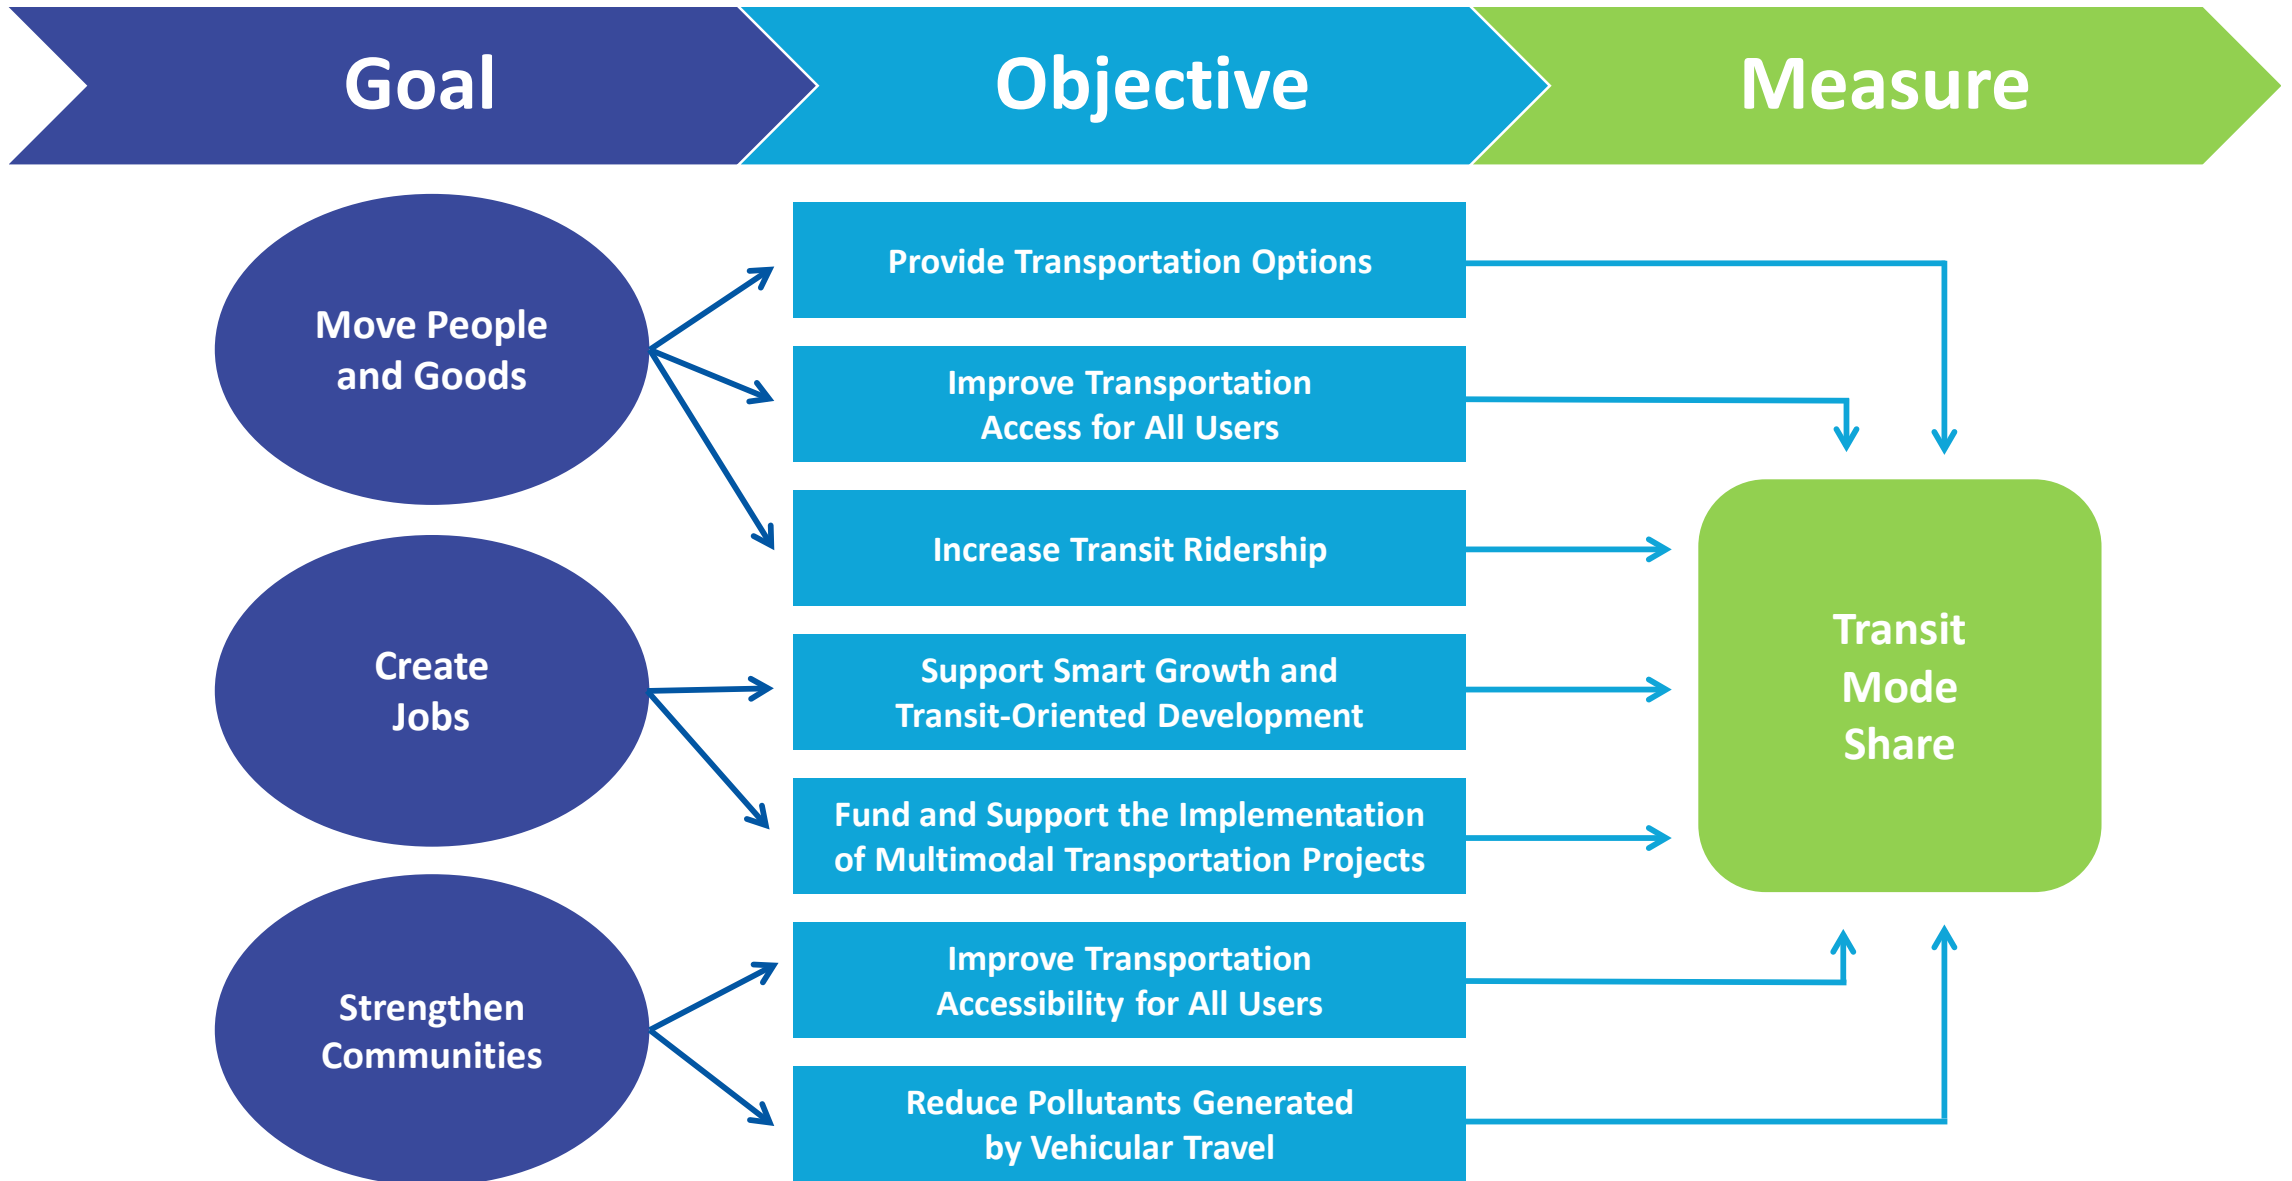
Goal

Objective

Measure

Move People and Goods

Create Jobs

Strengthen Communities

Provide Transportation Options

Improve Transportation Access for All Users

Increase Transit Ridership

Support Smart Growth and Transit-Oriented Development

Fund and Support the Implementation of Multimodal Transportation Projects

Improve Transportation Accessibility for All Users

Reduce Pollutants Generated by Vehicular Travel

Transit Mode Share